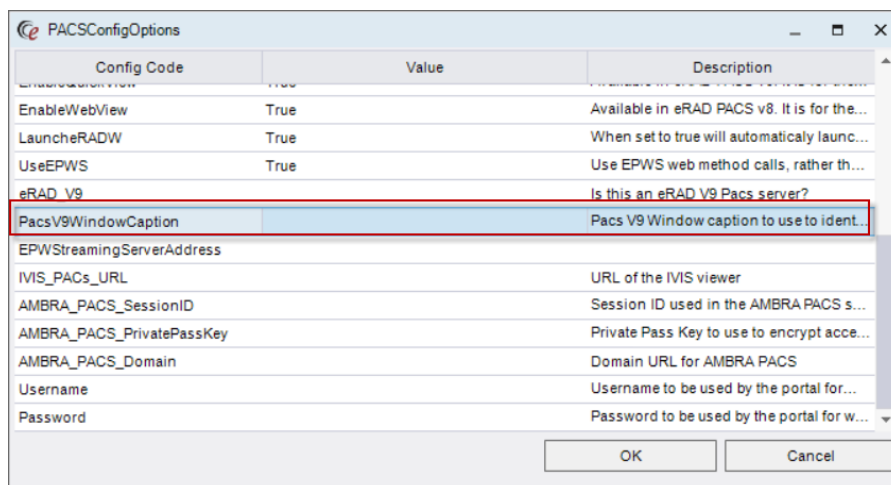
PACSConfigOptions

| Config Code | Value | Description |
|---|---|---|
| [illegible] | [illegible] | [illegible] |
| EnableWebView | True | Available in eRAD PACS v8. It is for the... |
| LauncheRADW | True | When set to true will automaticaly launc... |
| UseEPWS | True | Use EPWS web method calls, rather th... |
| eRAD_V9 | | Is this an eRAD V9 Pacs server? |
| PacsV9WindowCaption | | Pacs V9 Window caption to use to ident... |
| EPWStreamingServerAddress | | |
| IVIS_PACs_URL | | URL of the IVIS viewer |
| AMBRA_PACS_SessionID | | Session ID used in the AMBRA PACS s... |
| AMBRA_PACS_PrivatePassKey | | Private Pass Key to use to encrypt acce... |
| AMBRA_PACS_Domain | | Domain URL for AMBRA PACS |
| Username | | Username to be used by the portal for... |
| Password | | Password to be used by the portal for w... |

OK

Cancel